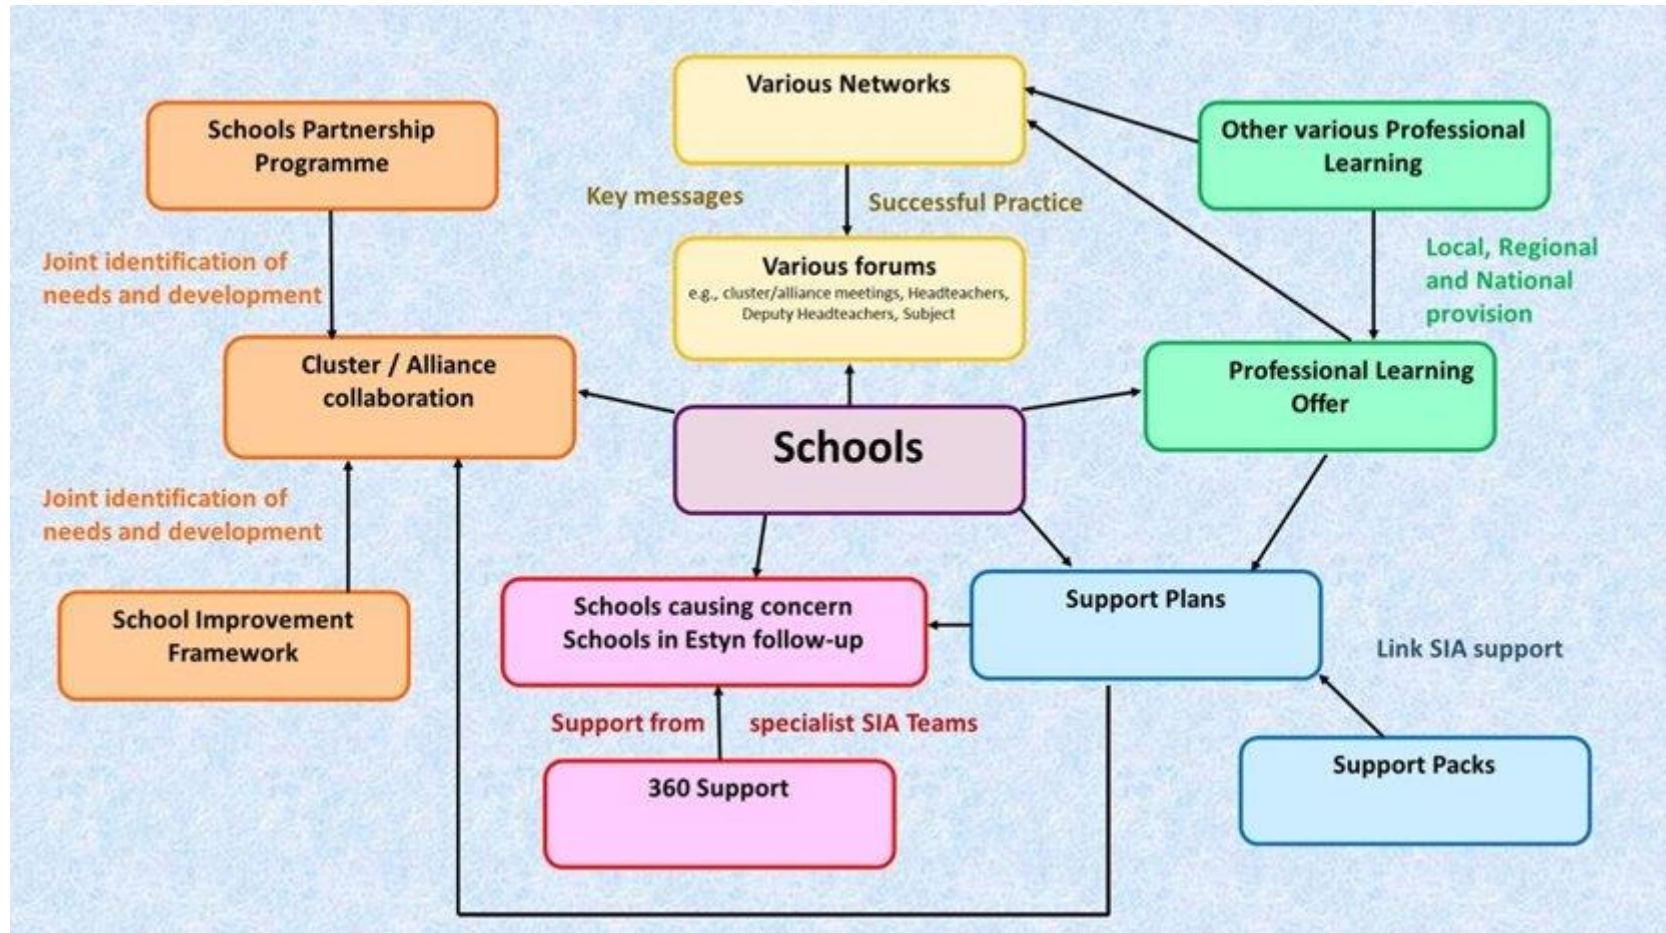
Various Networks

Schools Partnership Programme

Other various Professional Learning

Key messages

Successful Practice

Joint identification of needs and development

Various forums
e.g., cluster/alliance meetings, Headteachers, Deputy Headteachers, Subject

Local, Regional and National provision

Cluster / Alliance collaboration

Professional Learning Offer

Schools

Joint identification of needs and development

School Improvement Framework

Schools causing concern
Schools in Estyn follow-up

Support Plans

Link SIA support

Support from

specialist SIA Teams

360 Support

Support Packs